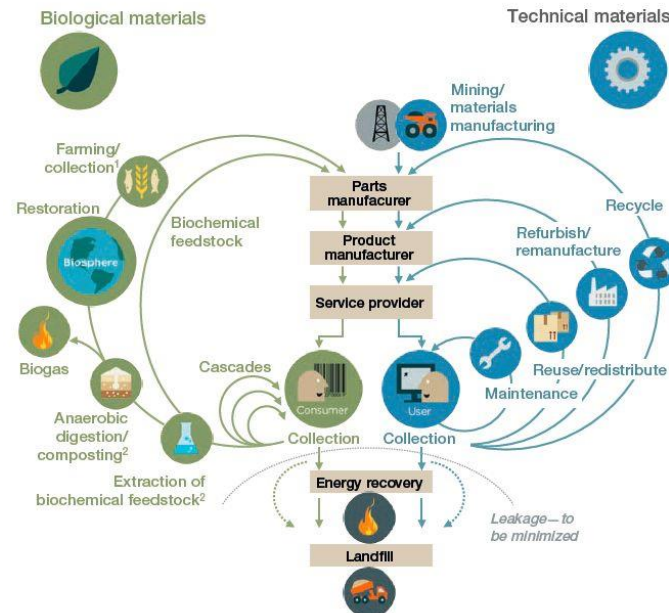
Biological materials

Technical materials

Mining/ materials manufacturing

Farming/ collection$^1$

Parts manufacurer

Recycle

Restoration

Biochemical feedstock

Product manufacturer

Refurbish/ remanufacture

Biosphere

Service provider

Biogas

Cascades

Reuse/redistribute

Consumer

User

Maintenance

Anaerobic digestion/ composting$^2$

Collection

Collection

Extraction of biochemical feedstock$^2$

Energy recovery

Leakage—to be minimized

Landfill